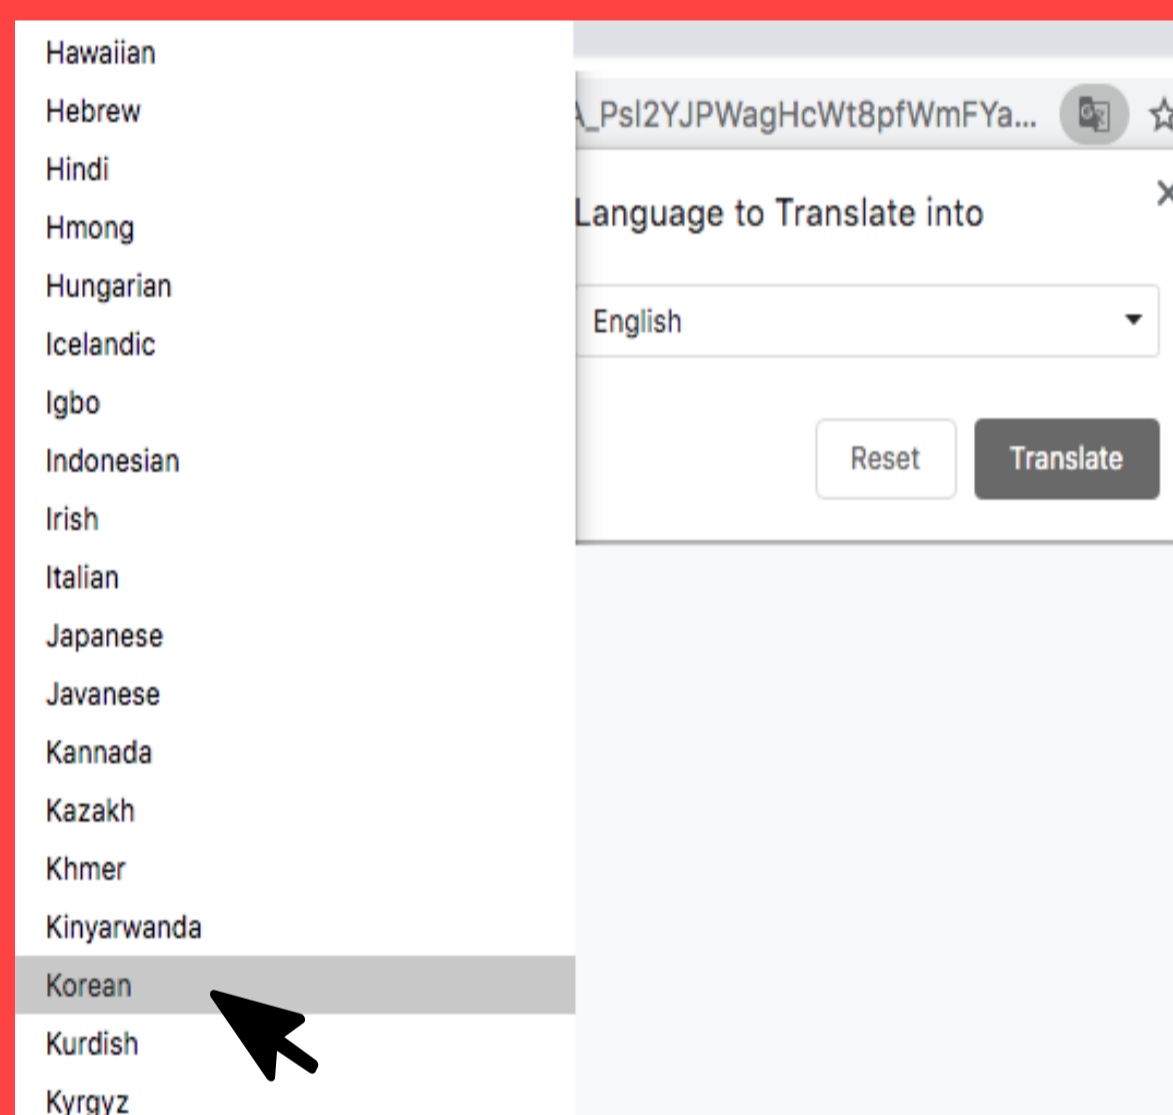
Hawaiian
Hebrew
Hindi
Hmong
Hungarian
Icelandic
Igbo
Indonesian
Irish
Italian
Japanese
Javanese
Kannada
Kazakh
Khmer
Kinyarwanda
Korean
Kurdish
Kyrgyz

A_Psl2YJPWagHcWt8pfWmFYa...

Language to Translate into

English

Reset

Translate